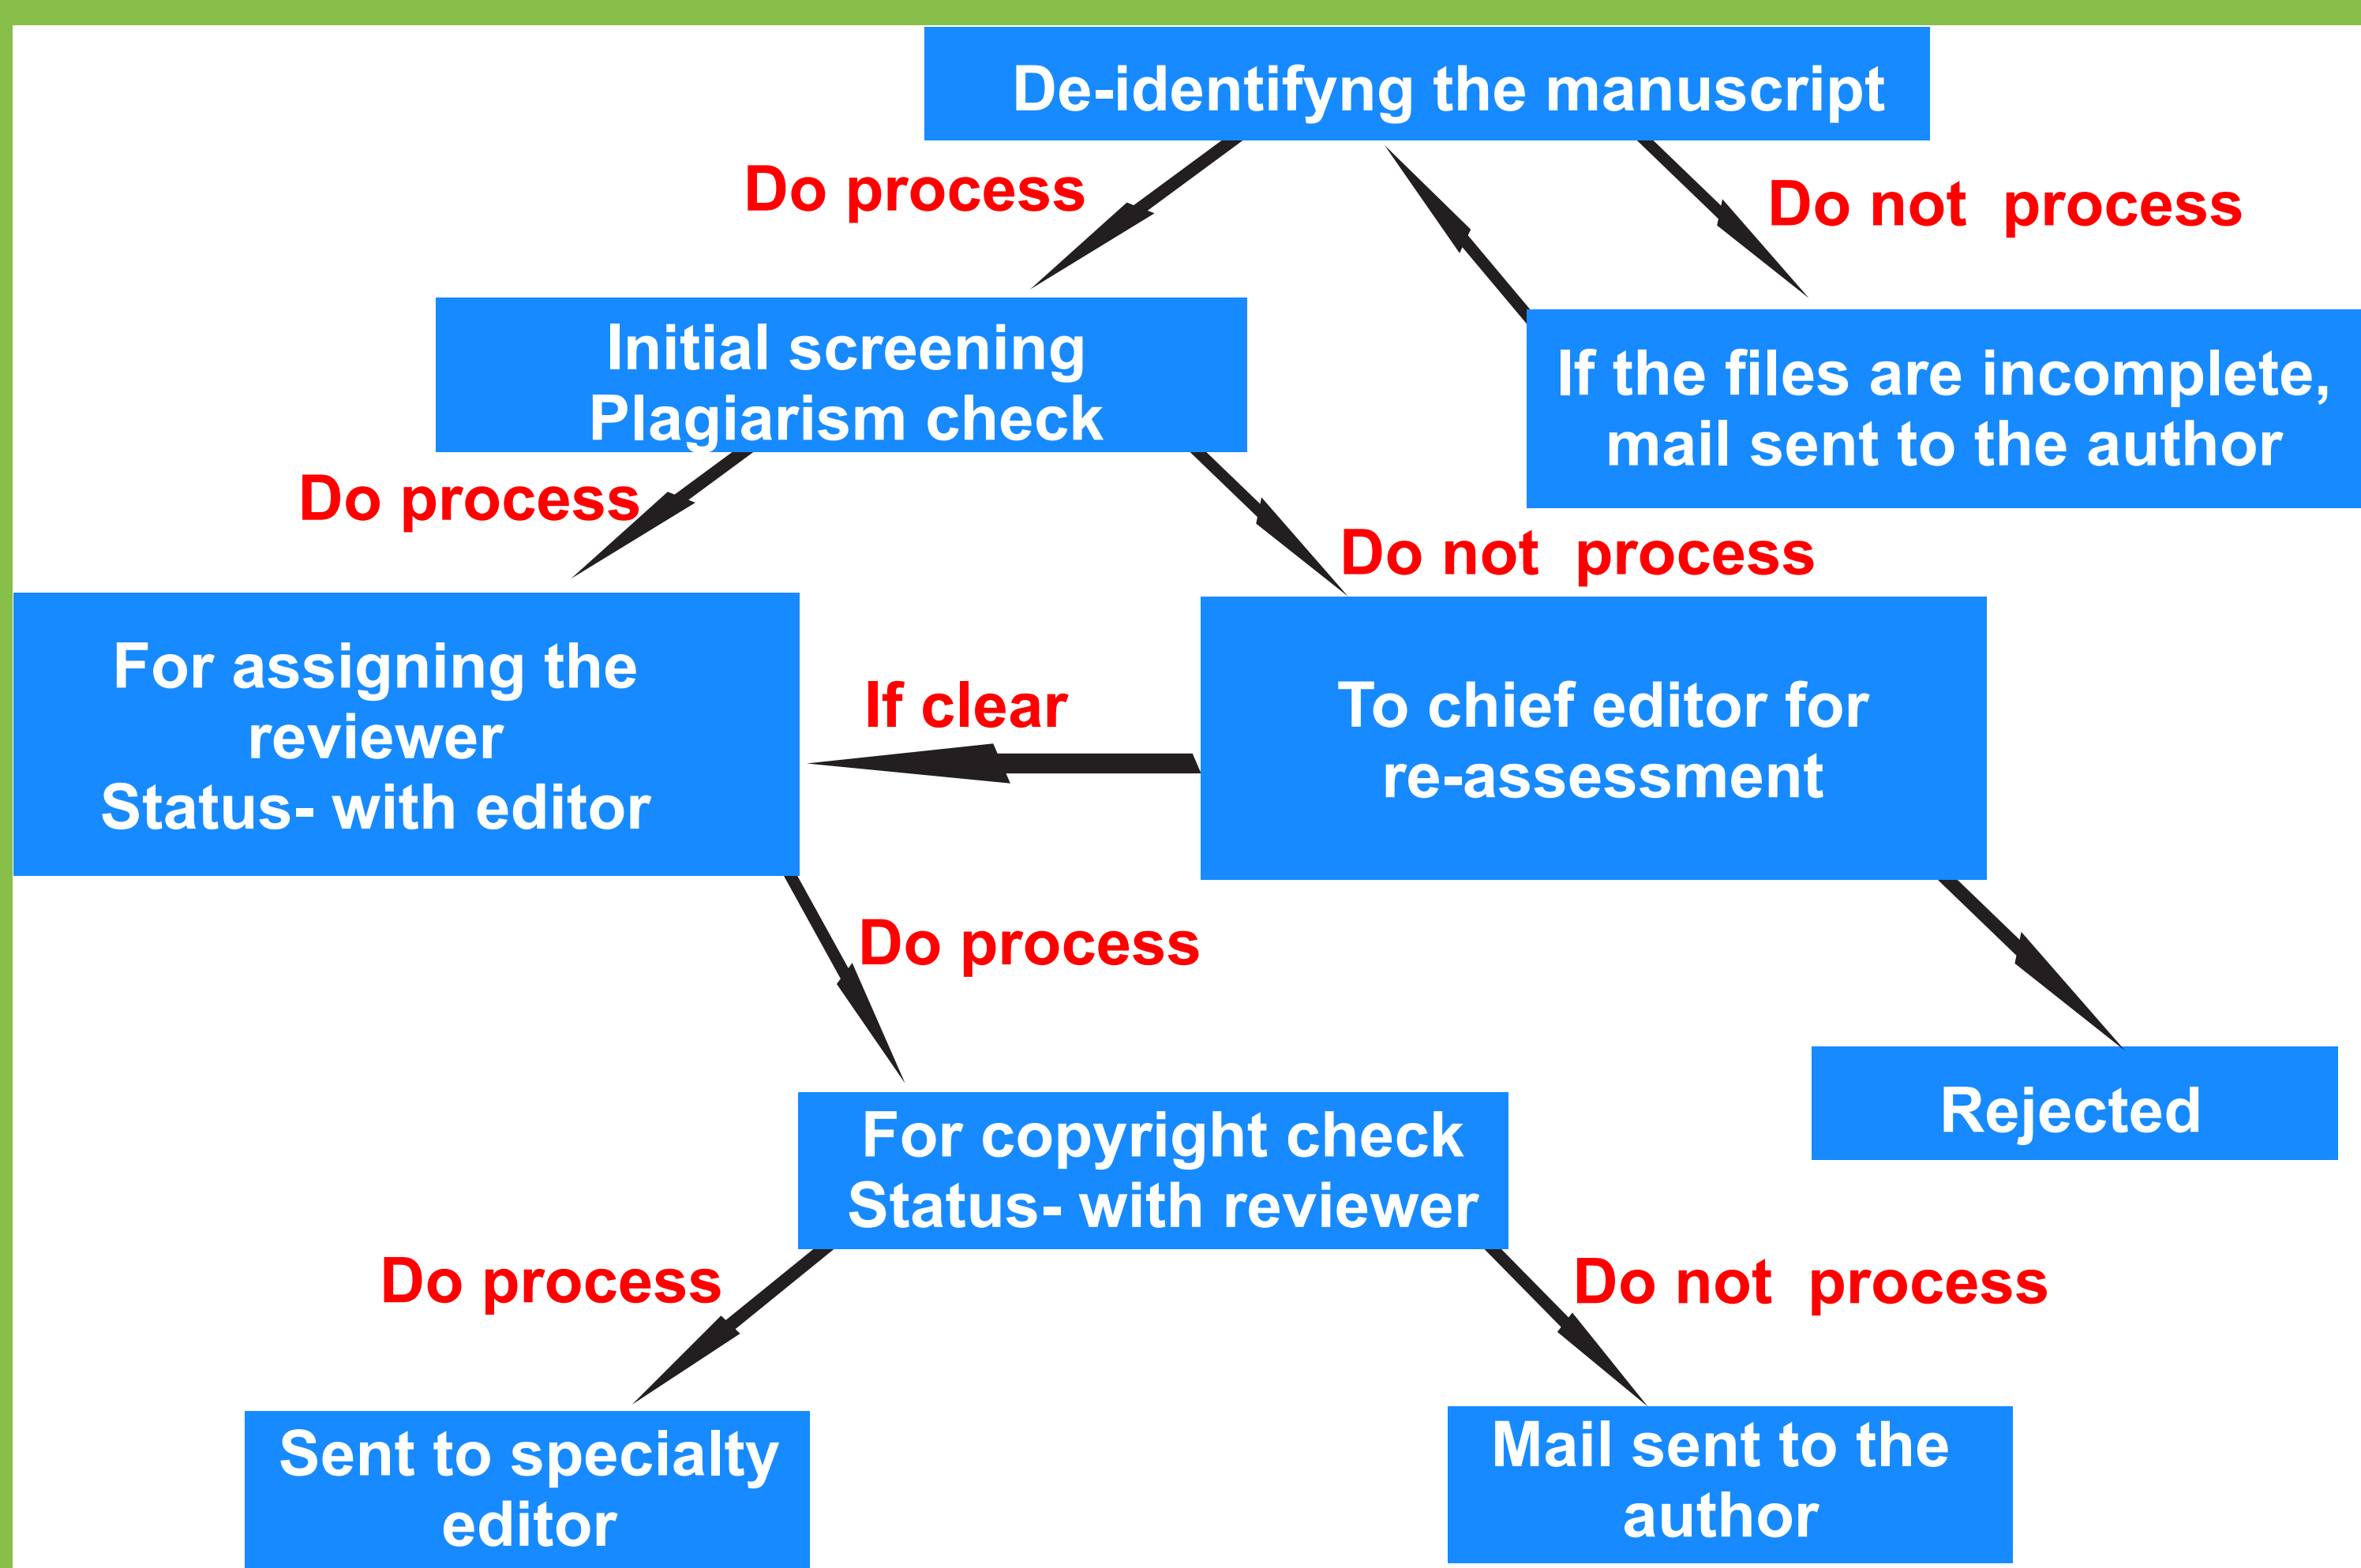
De-identifyng the manuscript

Do process

Do not process

Initial screening
Plagiarism check

If the files are incomplete, mail sent to the author

Do process

Do not process

For assigning the reviewer
Status- with editor

If clear

To chief editor for re-assessment

Do process

Rejected

For copyright check
Status- with reviewer

Do process

Do not process

Sent to specialty editor

Mail sent to the author